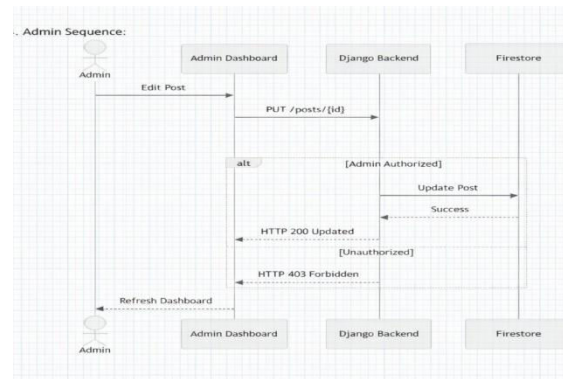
. Admin Sequence:

Admin

Admin Dashboard

Django Backend

Firestore

Edit Post

PUT /posts/{id}

alt

[Admin Authorized]

Update Post

Success

HTTP 200 Updated

[Unauthorized]

HTTP 403 Forbidden

Refresh Dashboard

Admin

Admin Dashboard

Django Backend

Firestore